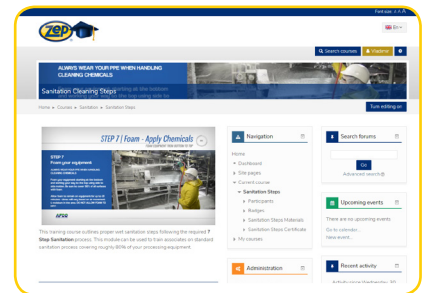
Font size: A A A

ZEP

EN

Search courses

Vladimir

ALWAYS WEAR YOUR PPE WHEN HANDLING CLEANING CHEMICALS

Sanitation Cleaning Steps

Home ► Courses ► Sanitation ► Sanitation Steps

Turn editing on

STEP 7 | Foam - Apply Chemicals

STEP 7

Foam your equipment

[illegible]

This training course outlines proper wet sanitation steps following the required 7 Step Sanitation process. This module can be used to train associates on standard sanitation process covering roughly 80% of your processing equipment.

Navigation

Home
Dashboard
Site pages
Current course
Sanitation Steps
Participants
Badges
Sanitation Steps Materials
Sanitation Steps Certificate
My courses

Administration

Search forums

Go

Advanced search

Upcoming events

There are no upcoming events

Go to calendar...
New event...

Recent activity